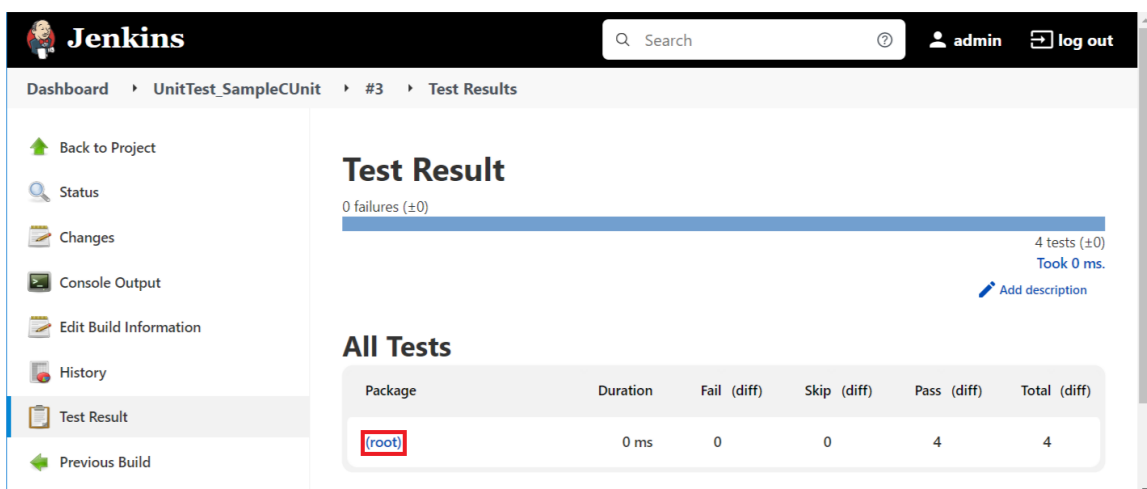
Jenkins

Search

admin

log out

Dashboard UnitTest_SampleCUnit #3 Test Results

Back to Project

Status

Changes

Console Output

Edit Build Information

History

Test Result

Previous Build

Test Result

0 failures (±0)

4 tests (±0)

Took 0 ms.

Add description

All Tests

| Package | Duration | Fail (diff) | Skip (diff) | Pass (diff) | Total (diff) |
|---|---|---|---|---|---|
| (root) | 0 ms | 0 | 0 | 4 | 4 |